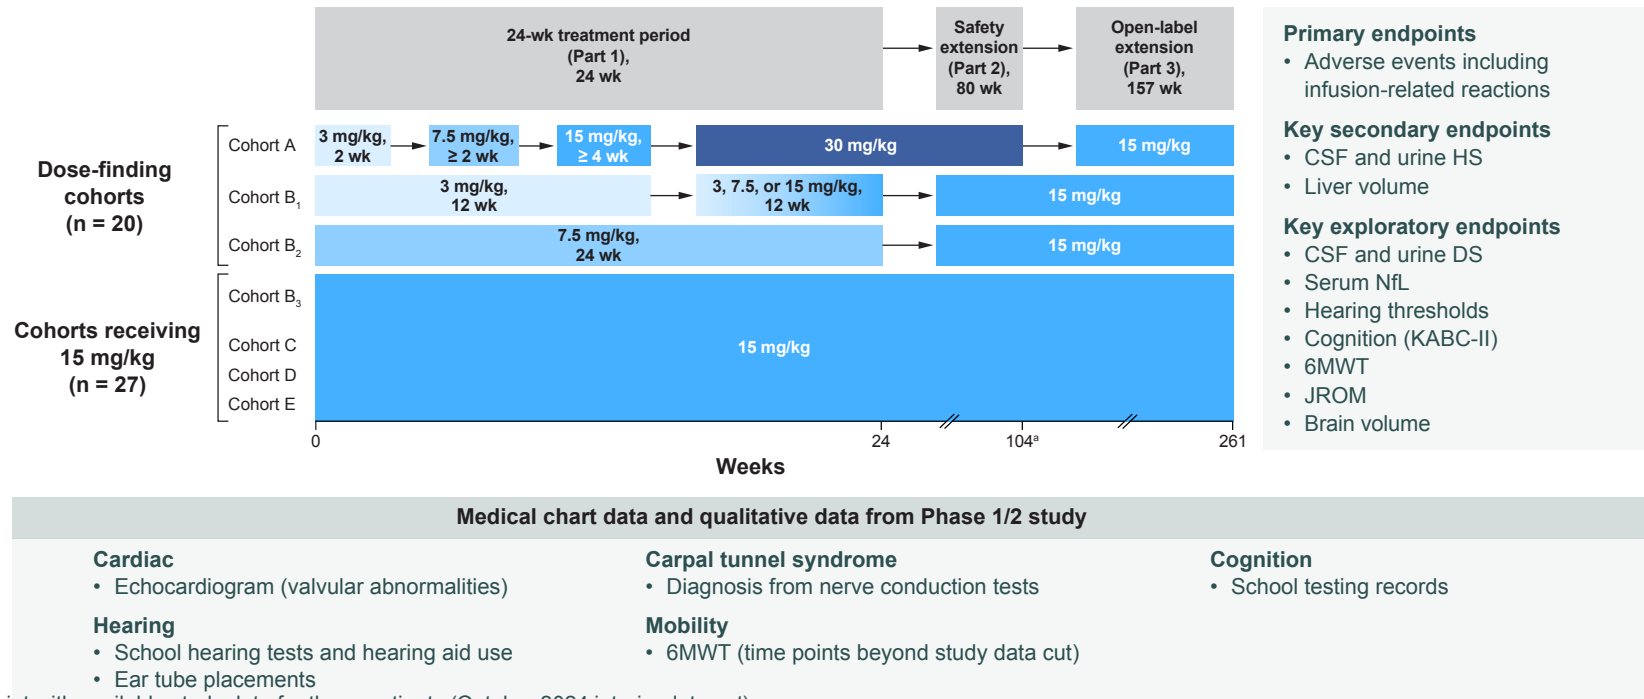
24-wk treatment period (Part 1), 24 wk

Safety extension (Part 2), 80 wk

Open-label extension (Part 3), 157 wk

Dose-finding cohorts (n = 20)

Cohort A

3 mg/kg, 2 wk

7.5 mg/kg, ≥ 2 wk

15 mg/kg, ≥ 4 wk

30 mg/kg

15 mg/kg

Cohort B$_1$

3 mg/kg, 12 wk

3, 7.5, or 15 mg/kg, 12 wk

15 mg/kg

Cohort B$_2$

7.5 mg/kg, 24 wk

15 mg/kg

Cohorts receiving 15 mg/kg (n = 27)

Cohort B$_3$

Cohort C

Cohort D

Cohort E

15 mg/kg

0

24

104$^a$

261

Weeks

Primary endpoints
• Adverse events including infusion-related reactions

Key secondary endpoints
• CSF and urine HS
• Liver volume

Key exploratory endpoints
• CSF and urine DS
• Serum NfL
• Hearing thresholds
• Cognition (KABC-II)
• 6MWT
• JROM
• Brain volume

Medical chart data and qualitative data from Phase 1/2 study

Cardiac
• Echocardiogram (valvular abnormalities)

Hearing
• School hearing tests and hearing aid use
• Ear tube placements

Carpal tunnel syndrome
• Diagnosis from nerve conduction tests

Mobility
• 6MWT (time points beyond study data cut)

Cognition
• School testing records

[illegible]